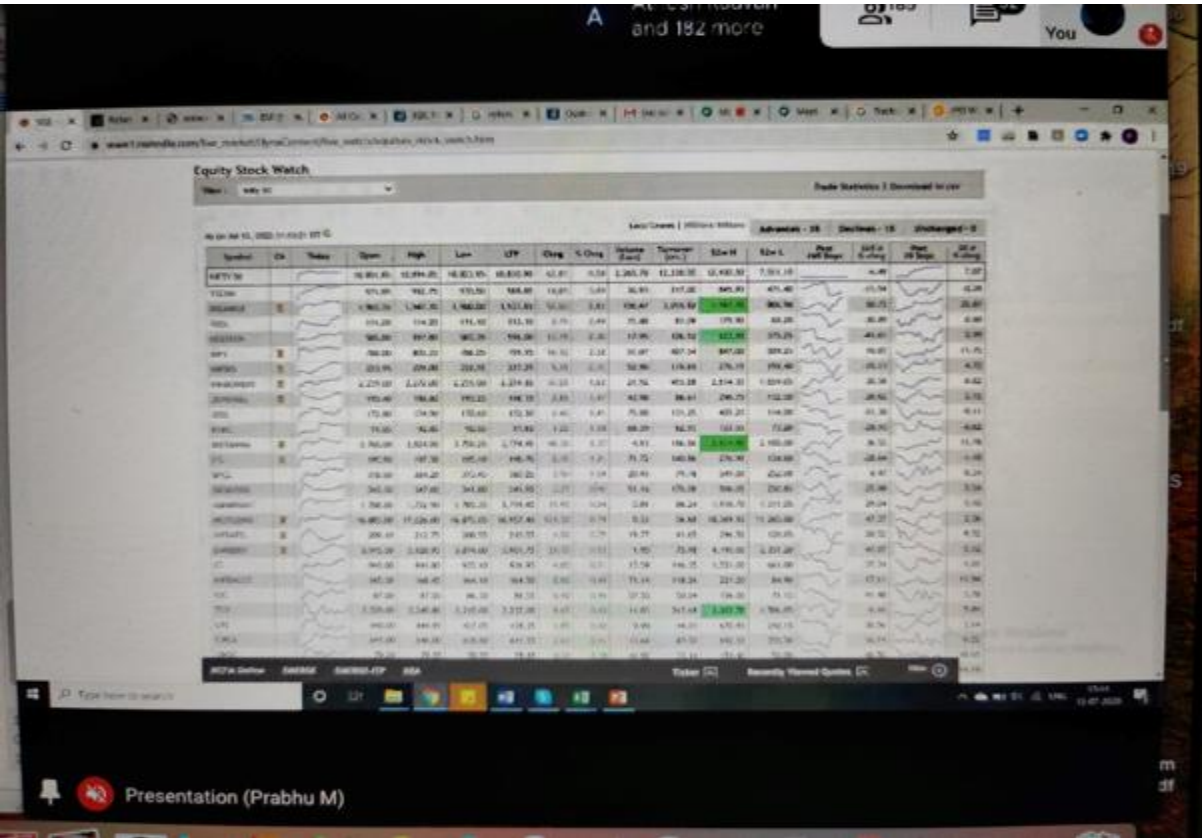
A
and 182 more

You

Equity Stock Watch

Trade Statistics | Download in csv

Advances - 35 | Declines - 15 | Unchanged - 0

| Symbol | CA | Today | Open | High | Low | LTP | Chng | % Chng | Volume (Lacs) | Turnover (crs.) | 52w H | 52w L | Past 365 Days | 365 d % chng | Past 30 Days | 30 d % chng |
|---|---|---|---|---|---|---|---|---|---|---|---|---|---|---|---|---|
| NIFTY 50 | | | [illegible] | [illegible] | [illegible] | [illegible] | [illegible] | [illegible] | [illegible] | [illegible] | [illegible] | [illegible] | | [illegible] | | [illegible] |

Presentation (Prabhu M)